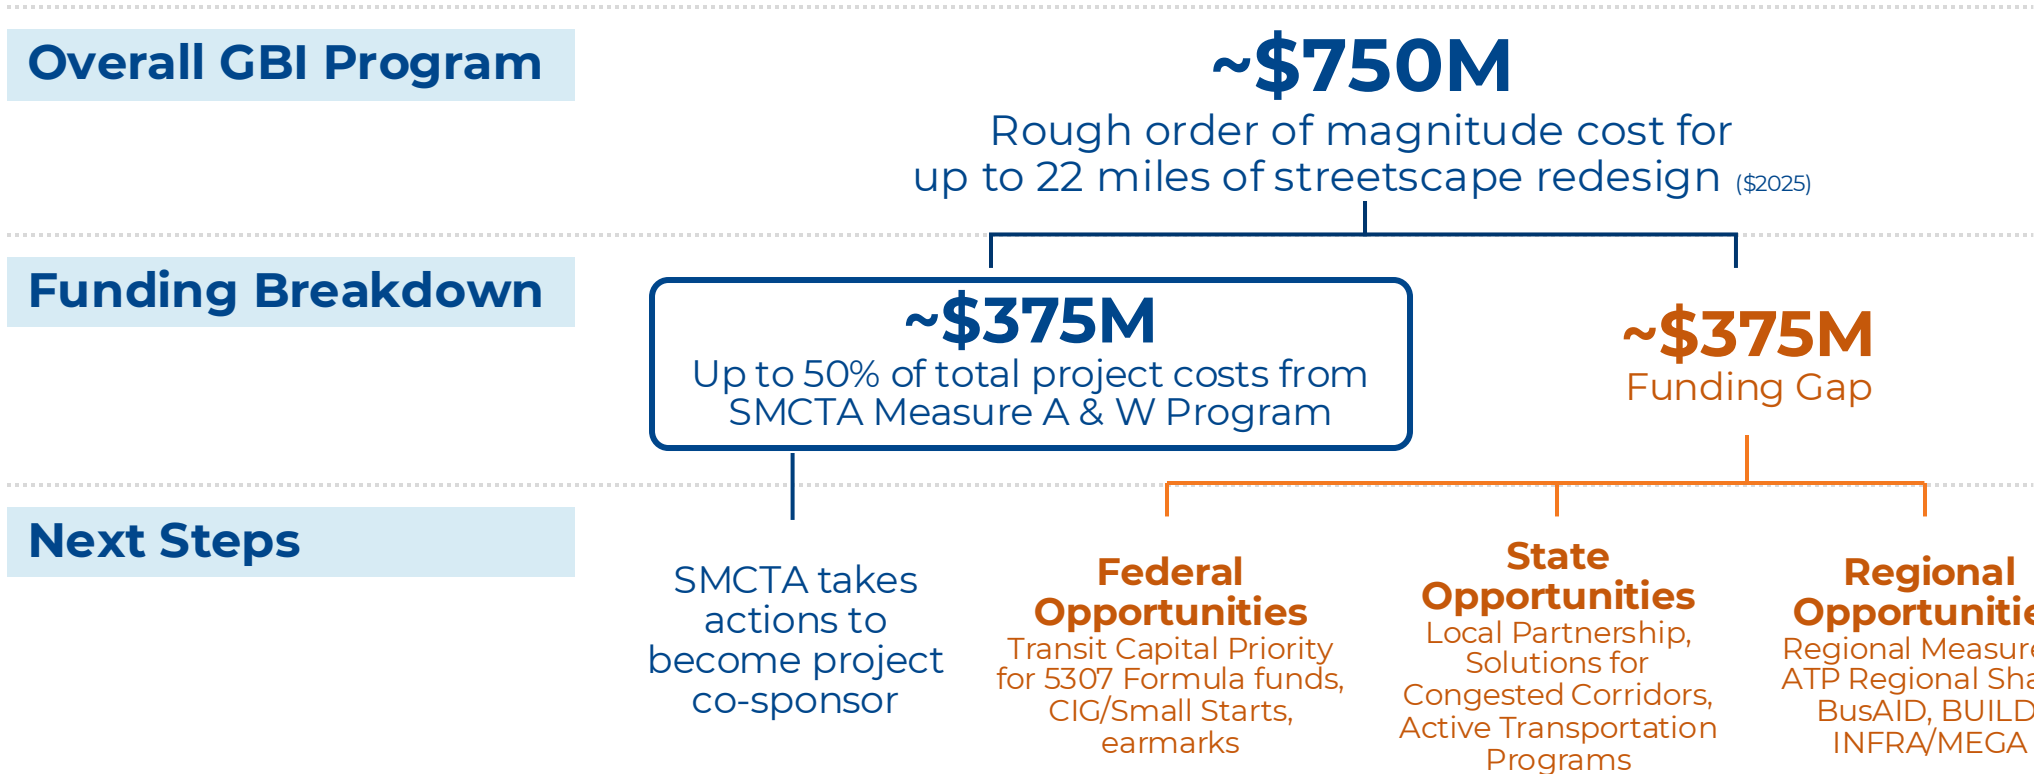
Overall GBI Program

~$750M
Rough order of magnitude cost for up to 22 miles of streetscape redesign ($2025)

Funding Breakdown

~$375M
Up to 50% of total project costs from SMCTA Measure A & W Program

~$375M
Funding Gap

Next Steps

SMCTA takes actions to become project co-sponsor

Federal Opportunities
Transit Capital Priority for 5307 Formula funds, CIG/Small Starts, earmarks

State Opportunities
Local Partnership, Solutions for Congested Corridors, Active Transportation Programs

Regional Opportunitie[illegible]
Regional Measure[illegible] ATP Regional Sha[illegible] BusAID, BUILD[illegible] INFRA/MEGA